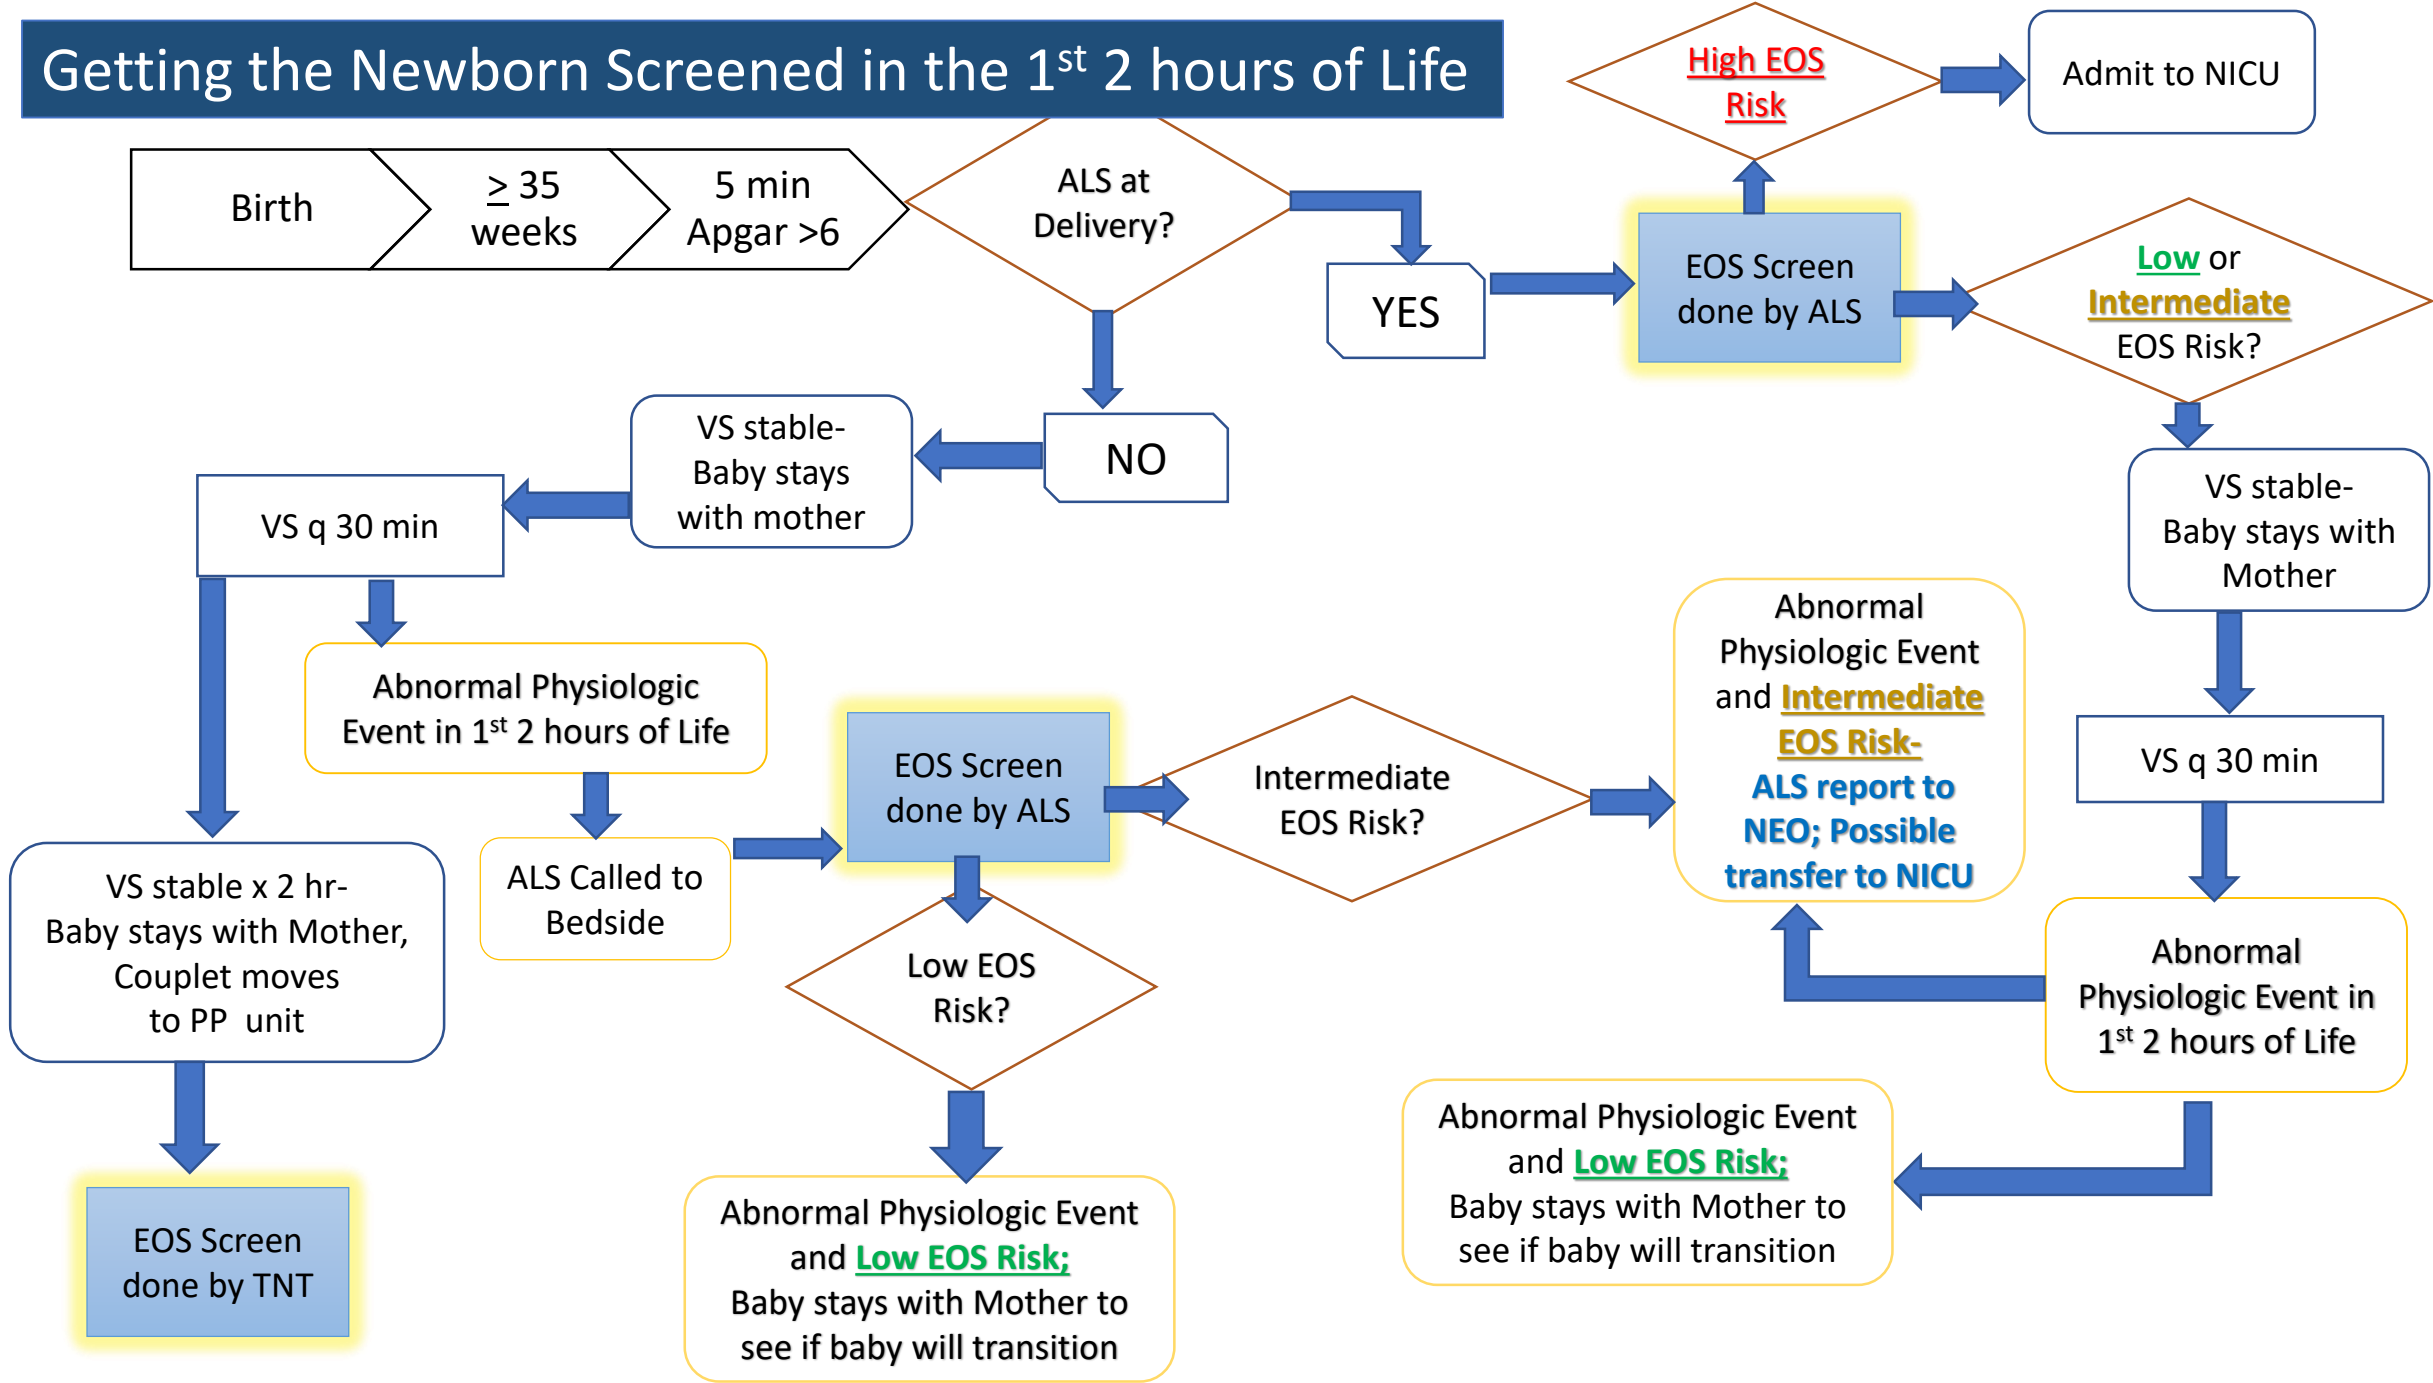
Getting the Newborn Screened in the 1$^{st}$ 2 hours of Life

Birth

$\geq$ 35 weeks

5 min Apgar >6

ALS at Delivery?

YES

EOS Screen done by ALS

High EOS Risk

Admit to NICU

Low or Intermediate EOS Risk?

VS stable- Baby stays with Mother

VS q 30 min

Abnormal Physiologic Event in 1$^{st}$ 2 hours of Life

Abnormal Physiologic Event and Intermediate EOS Risk- ALS report to NEO; Possible transfer to NICU

Abnormal Physiologic Event and Low EOS Risk; Baby stays with Mother to see if baby will transition

NO

VS stable- Baby stays with mother

VS q 30 min

Abnormal Physiologic Event in 1$^{st}$ 2 hours of Life

ALS Called to Bedside

EOS Screen done by ALS

Intermediate EOS Risk?

Low EOS Risk?

Abnormal Physiologic Event and Low EOS Risk; Baby stays with Mother to see if baby will transition

VS stable x 2 hr- Baby stays with Mother, Couplet moves to PP unit

EOS Screen done by TNT